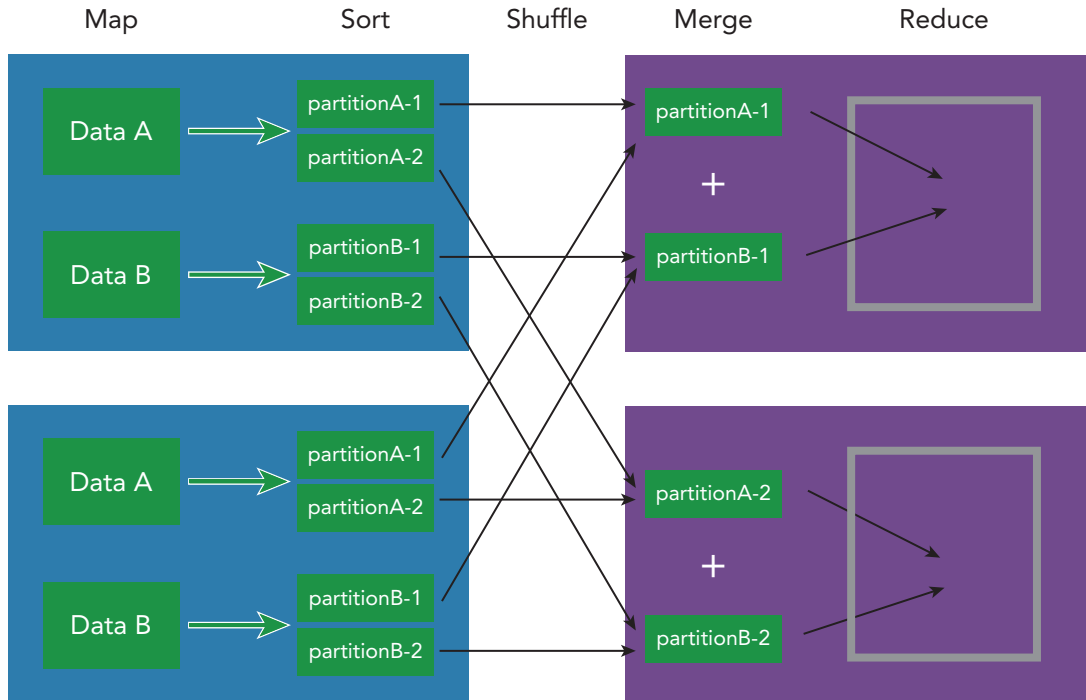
Map
Sort
Shuffle
Merge
Reduce

Data A
partitionA-1
partitionA-2
Data B
partitionB-1
partitionB-2

partitionA-1
+
partitionB-1

Data A
partitionA-1
partitionA-2
Data B
partitionB-1
partitionB-2

partitionA-2
+
partitionB-2